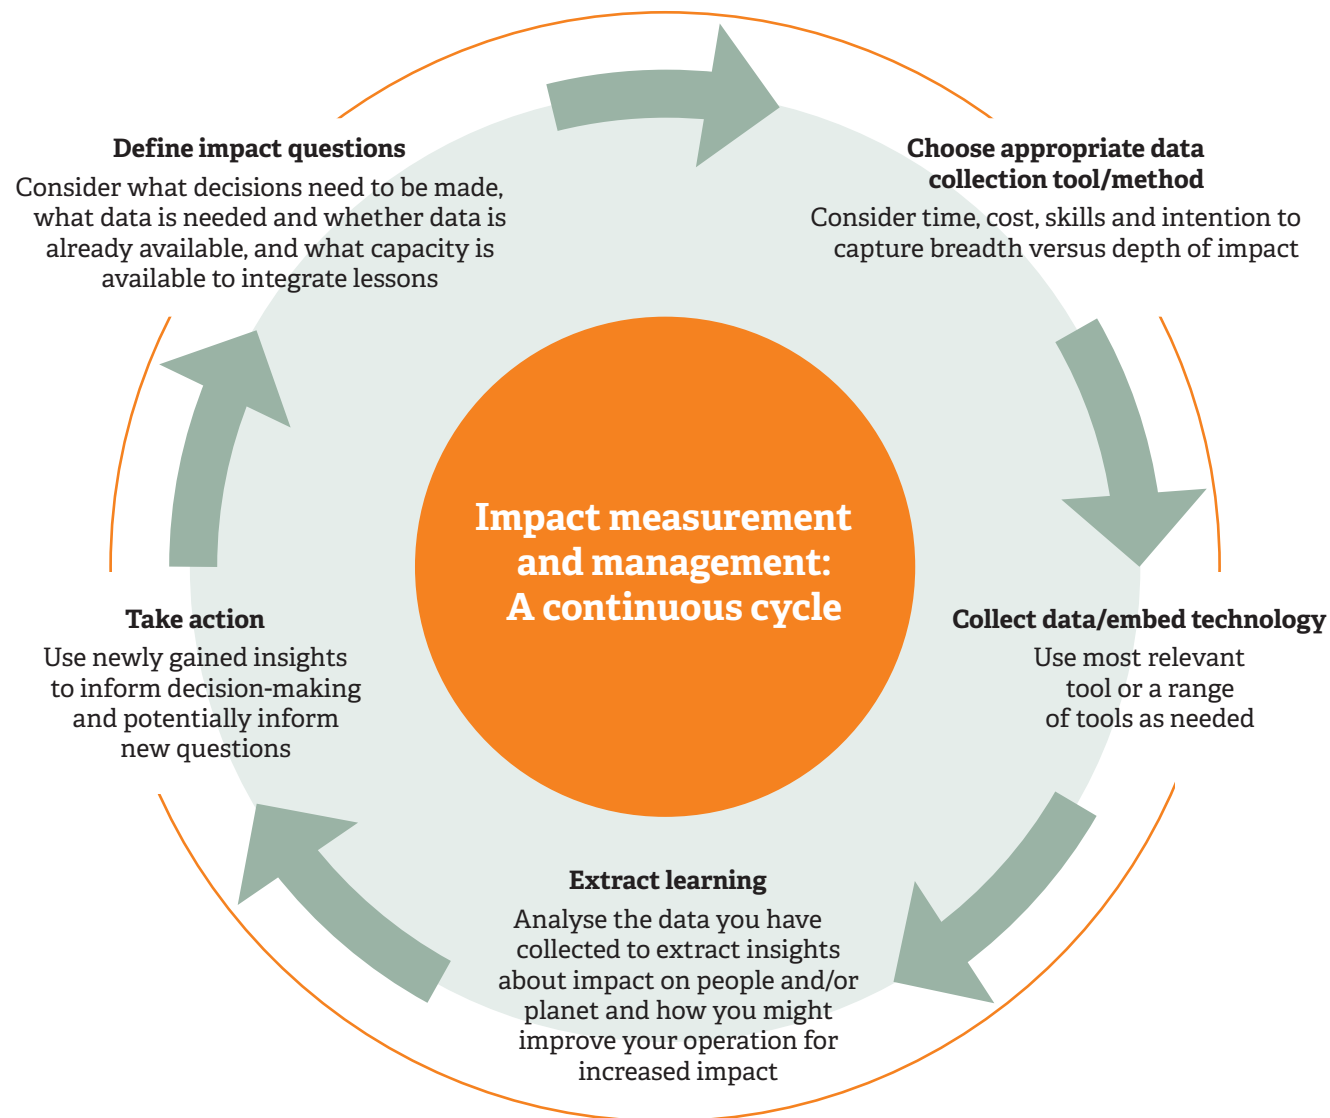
Define impact questions
Consider what decisions need to be made, what data is needed and whether data is already available, and what capacity is available to integrate lessons

Choose appropriate data collection tool/method
Consider time, cost, skills and intention to capture breadth versus depth of impact

Impact measurement and management: A continuous cycle

Take action
Use newly gained insights to inform decision-making and potentially inform new questions

Collect data/embed technology
Use most relevant tool or a range of tools as needed

Extract learning
Analyse the data you have collected to extract insights about impact on people and/or planet and how you might improve your operation for increased impact